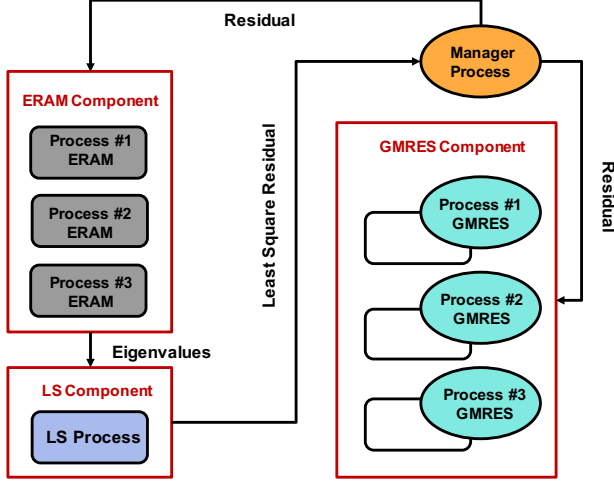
Residual

Manager Process

ERAM Component

Process #1 ERAM

Process #2 ERAM

Process #3 ERAM

Least Square Residual

GMRES Component

Process #1 GMRES

Process #2 GMRES

Process #3 GMRES

Residual

Eigenvalues

LS Component

LS Process